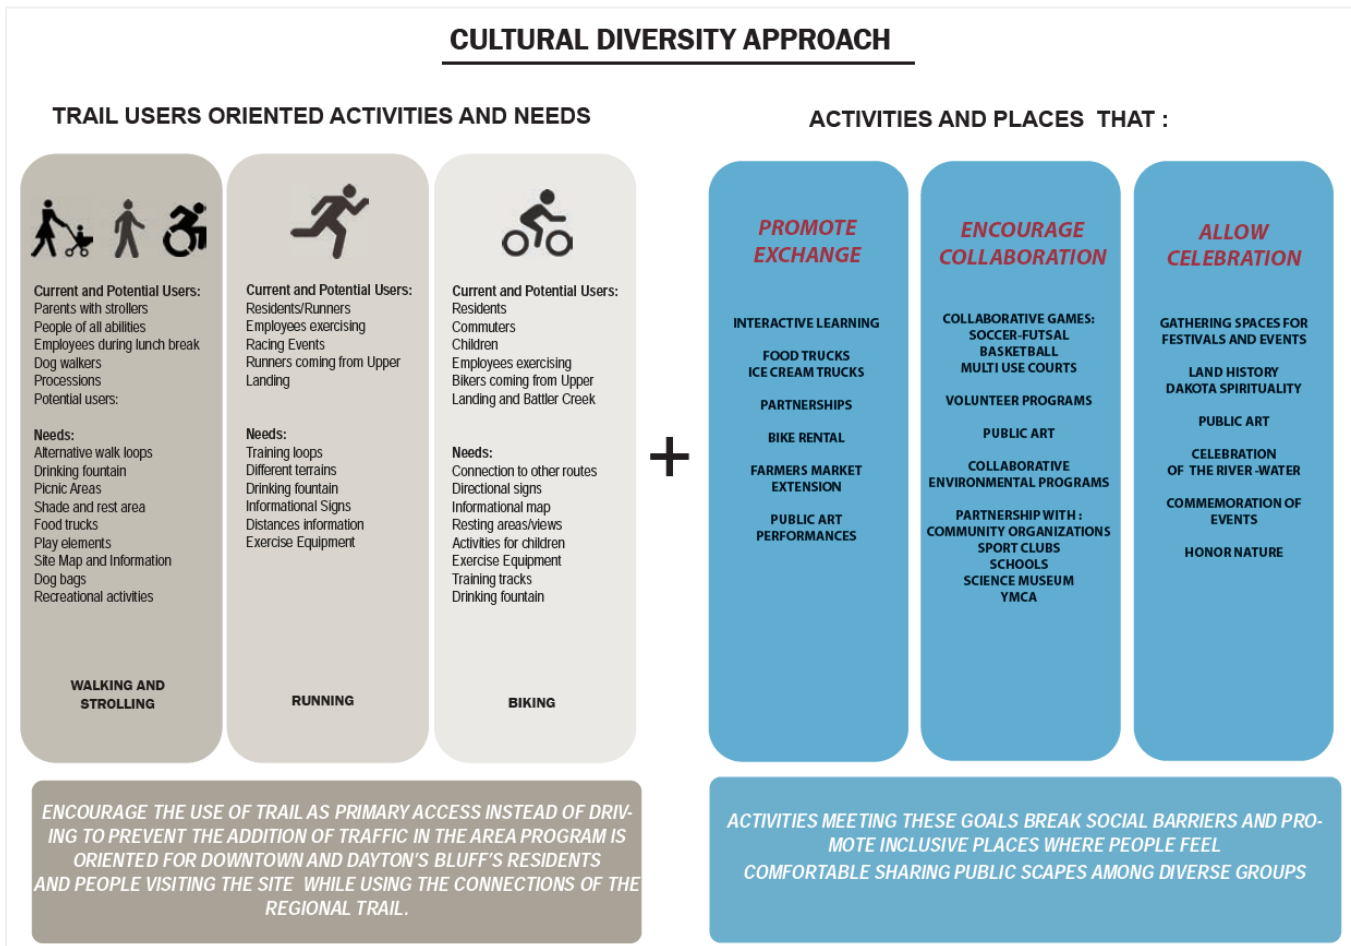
CULTURAL DIVERSITY APPROACH

TRAIL USERS ORIENTED ACTIVITIES AND NEEDS

Current and Potential Users:
Parents with strollers
People of all abilities
Employees during lunch break
Dog walkers
Processions
Potential users:

Needs:
Alternative walk loops
Drinking fountain
Picnic Areas
Shade and rest area
Food trucks
Play elements
Site Map and Information
Dog bags
Recreational activities

WALKING AND STROLLING

Current and Potential Users:
Residents/Runners
Employees exercising
Racing Events
Runners coming from Upper Landing

Needs:
Training loops
Different terrains
Drinking fountain
Informational Signs
Distances information
Exercise Equipment

RUNNING

Current and Potential Users:
Residents
Commuters
Children
Employees exercising
Bikers coming from Upper Landing and Battler Creek

Needs:
Connection to other routes
Directional signs
Informational map
Resting areas/views
Activities for children
Exercise Equipment
Training tracks
Drinking fountain

BIKING

+

ACTIVITIES AND PLACES THAT :

PROMOTE EXCHANGE

INTERACTIVE LEARNING

FOOD TRUCKS
ICE CREAM TRUCKS

PARTNERSHIPS

BIKE RENTAL

FARMERS MARKET EXTENSION

PUBLIC ART PERFORMANCES

ENCOURAGE COLLABORATION

COLLABORATIVE GAMES:
SOCCER-FUTSAL
BASKETBALL
MULTI USE COURTS

VOLUNTEER PROGRAMS

PUBLIC ART

COLLABORATIVE ENVIRONMENTAL PROGRAMS

PARTNERSHIP WITH :
COMMUNITY ORGANIZATIONS
SPORT CLUBS
SCHOOLS
SCIENCE MUSEUM
YMCA

ALLOW CELEBRATION

GATHERING SPACES FOR FESTIVALS AND EVENTS

LAND HISTORY
DAKOTA SPIRITUALITY

PUBLIC ART

CELEBRATION
OF THE RIVER -WATER

COMMEMORATION OF EVENTS

HONOR NATURE

ENCOURAGE THE USE OF TRAIL AS PRIMARY ACCESS INSTEAD OF DRIVING TO PREVENT THE ADDITION OF TRAFFIC IN THE AREA PROGRAM IS ORIENTED FOR DOWNTOWN AND DAYTON'S BLUFF'S RESIDENTS AND PEOPLE VISITING THE SITE WHILE USING THE CONNECTIONS OF THE REGIONAL TRAIL.

ACTIVITIES MEETING THESE GOALS BREAK SOCIAL BARRIERS AND PROMOTE INCLUSIVE PLACES WHERE PEOPLE FEEL COMFORTABLE SHARING PUBLIC SCAPES AMONG DIVERSE GROUPS